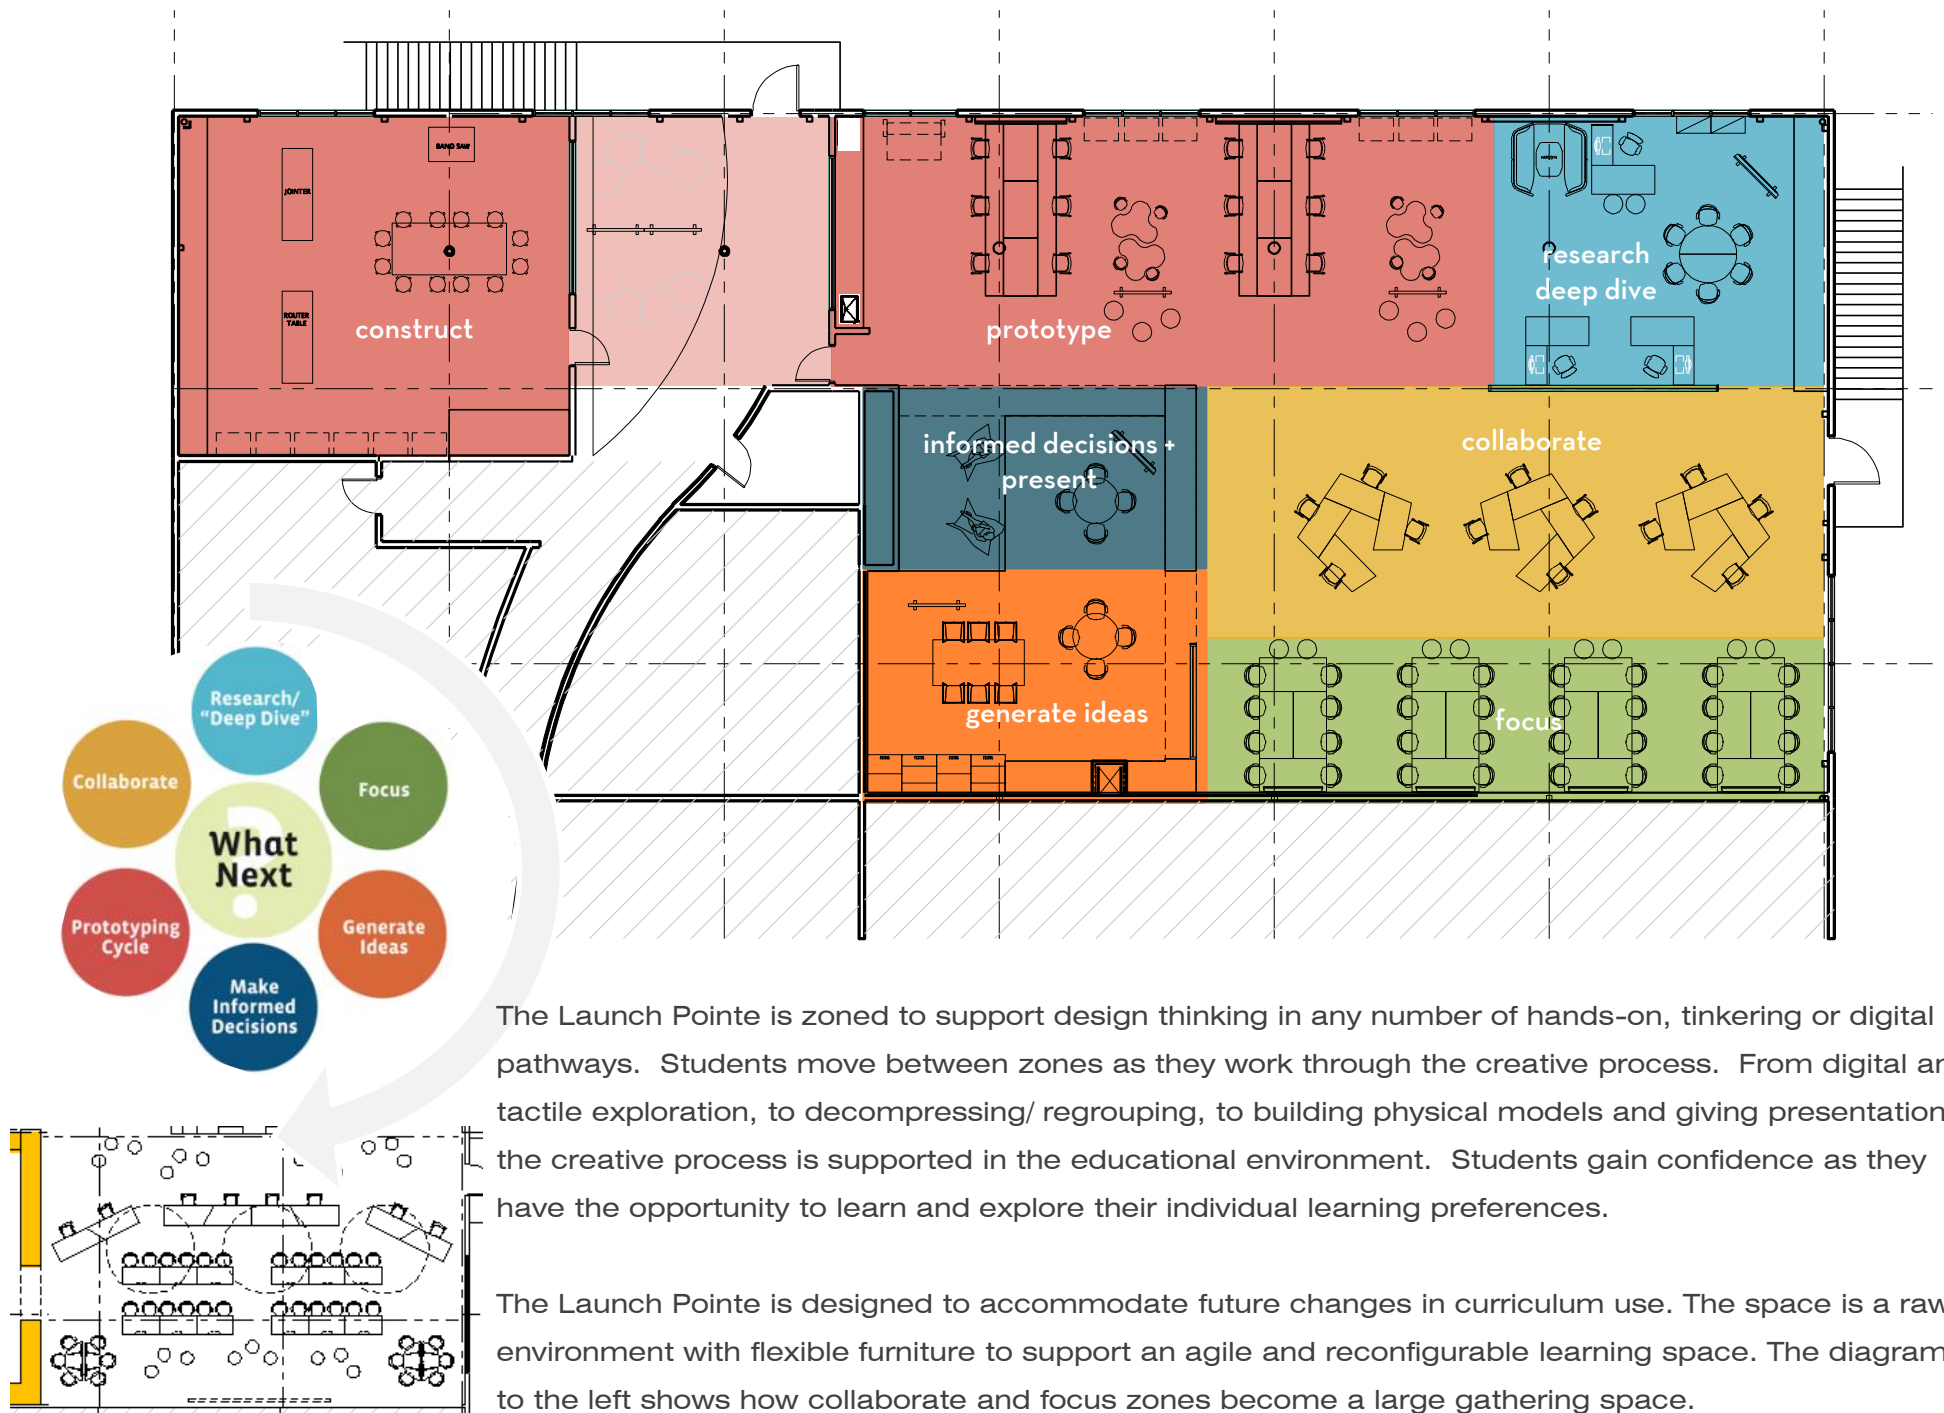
BAND SAW
JOINTER
ROUTER TABLE
construct
prototype
research deep dive
informed decisions + present
collaborate
generate ideas
focus

Research/ "Deep Dive"
Collaborate
Focus
What Next
Prototyping Cycle
Generate Ideas
Make Informed Decisions

The Launch Pointe is zoned to support design thinking in any number of hands-on, tinkering or digital pathways. Students move between zones as they work through the creative process. From digital ar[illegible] tactile exploration, to decompressing/ regrouping, to building physical models and giving presentation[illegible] the creative process is supported in the educational environment. Students gain confidence as they have the opportunity to learn and explore their individual learning preferences.

The Launch Pointe is designed to accommodate future changes in curriculum use. The space is a raw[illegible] environment with flexible furniture to support an agile and reconfigurable learning space. The diagram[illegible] to the left shows how collaborate and focus zones become a large gathering space.